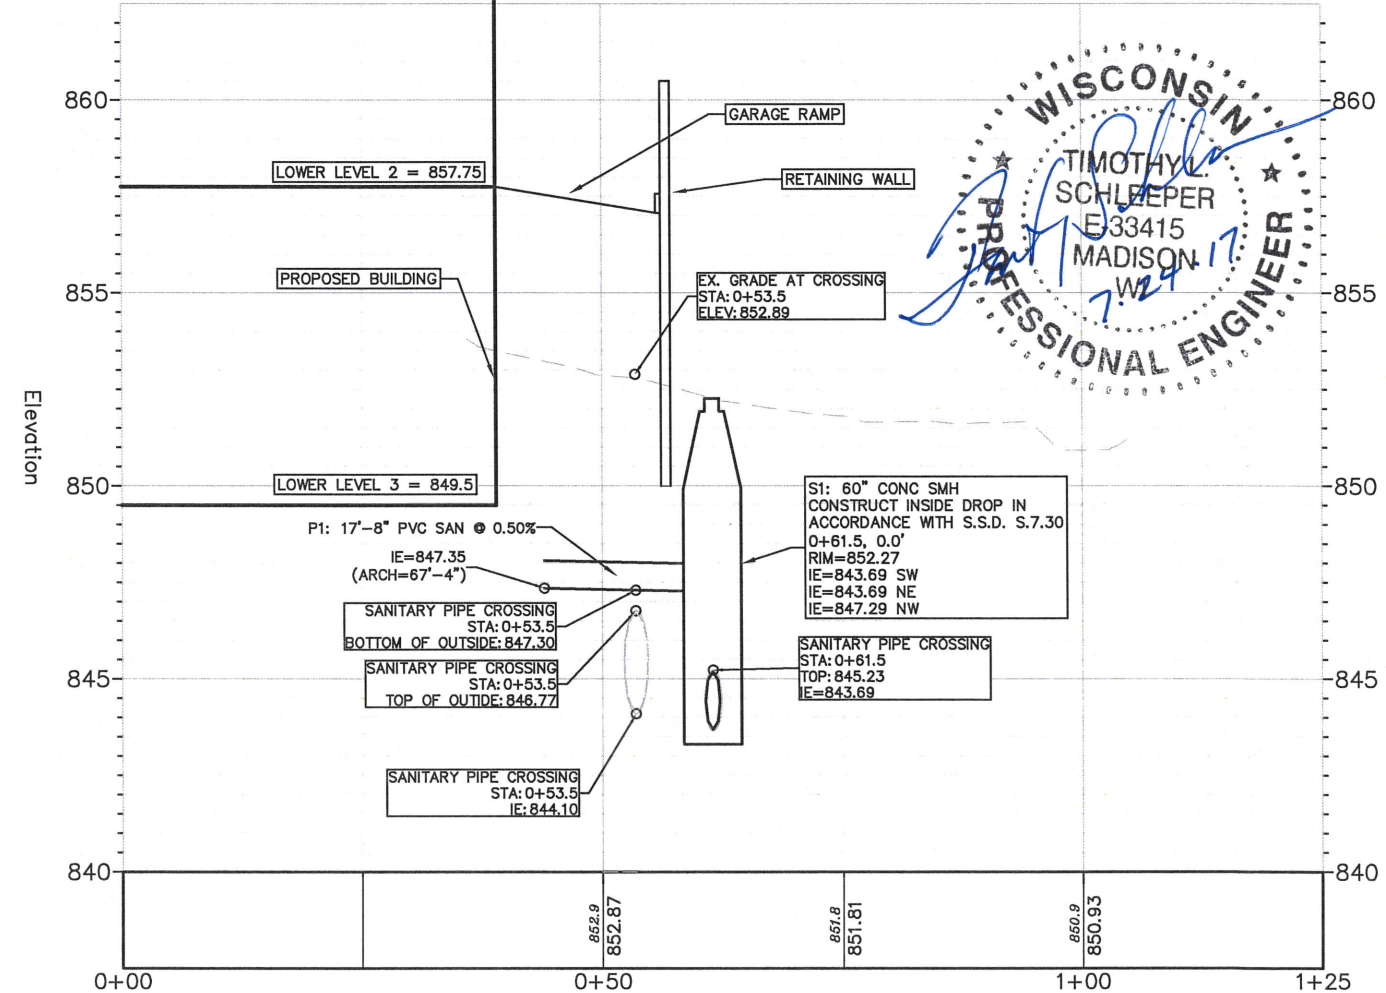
860
855
850
845
840
860
855
850
845
840

Elevation

GARAGE RAMP

LOWER LEVEL 2 = 857.75

RETAINING WALL

PROPOSED BUILDING

EX. GRADE AT CROSSING
STA: 0+53.5
ELEV: 852.89

LOWER LEVEL 3 = 849.5

S1: 60" CONC SMH
CONSTRUCT INSIDE DROP IN ACCORDANCE WITH S.S.D. S.7.30
0+61.5, 0.0'
RIM=852.27
IE=843.69 SW
IE=843.69 NE
IE=847.29 NW

P1: 17'-8" PVC SAN @ 0.50%

IE=847.35
(ARCH=67'-4")

SANITARY PIPE CROSSING
STA: 0+53.5
BOTTOM OF OUTSIDE: 847.30

SANITARY PIPE CROSSING
STA: 0+53.5
TOP OF OUTIDE: 846.77

SANITARY PIPE CROSSING
STA: 0+61.5
TOP: 845.23
IE=843.69

SANITARY PIPE CROSSING
STA: 0+53.5
IE: 844.10

WISCONSIN
TIMOTHY L.
SCHLEEPER
E-33415
MADISON
WI
PROFESSIONAL ENGINEER
7-24-17

852.9
852.87
851.8
851.81
850.9
850.93

0+00
0+50
1+00
1+25